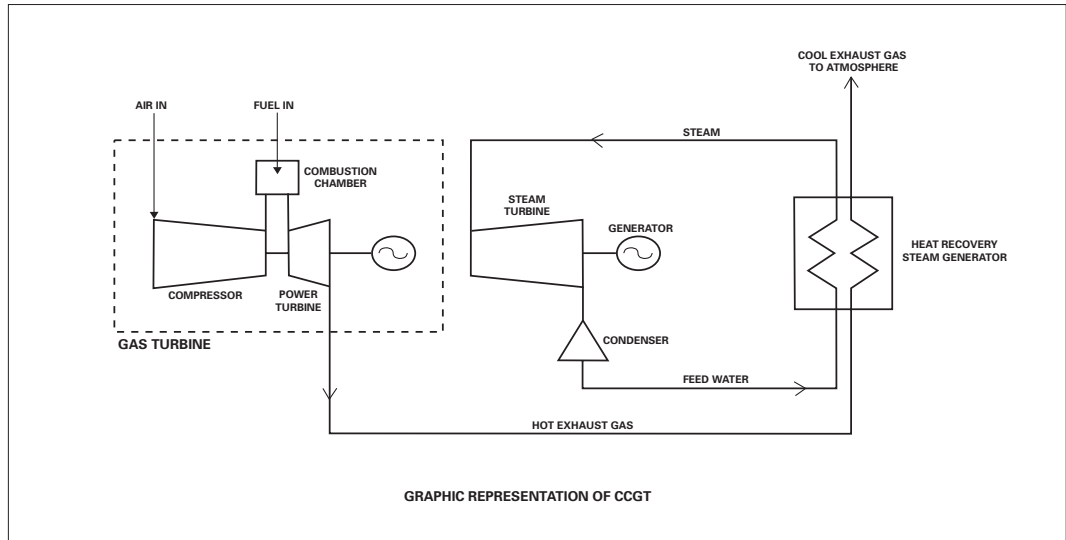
COOL EXHAUST GAS TO ATMOSPHERE

AIR IN

FUEL IN

STEAM

COMBUSTION CHAMBER

STEAM TURBINE

GENERATOR

HEAT RECOVERY STEAM GENERATOR

COMPRESSOR

POWER TURBINE

GAS TURBINE

CONDENSER

FEED WATER

HOT EXHAUST GAS

GRAPHIC REPRESENTATION OF CCGT